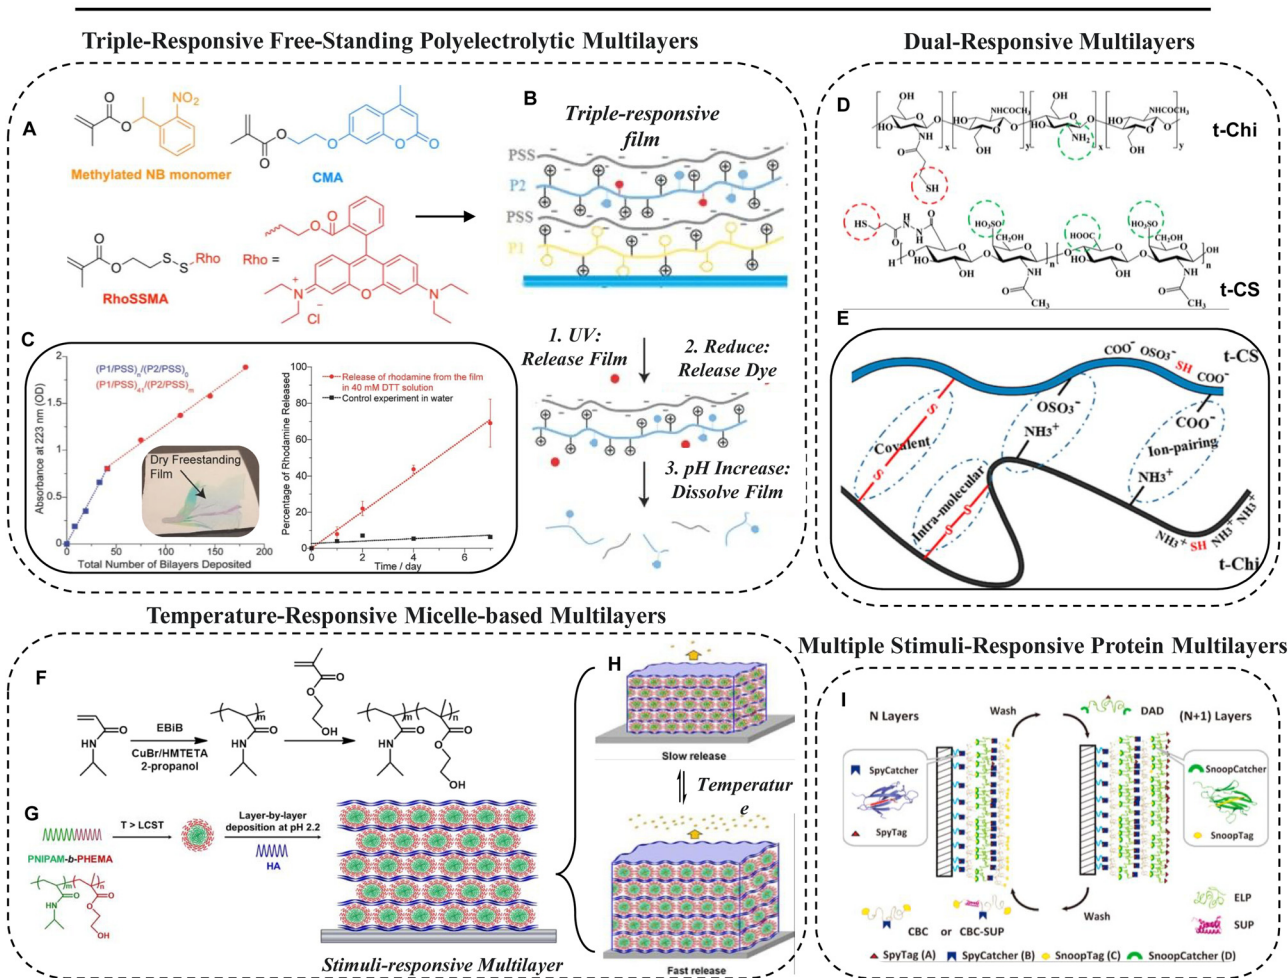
Triple-Responsive Free-Standing Polyelectrolytic Multilayers

Dual-Responsive Multilayers

A

$NO_2$

Methylated NB monomer

CMA

Rho

Rho =

RhoSSMA

$Cl^-$

B

Triple-responsive film

PSS

P2

PSS

P1

1. UV: Release Film

2. Reduce: Release Dye

3. pH Increase: Dissolve Film

C

$(P1/PSS)_n/(P2/PSS)_0$

$(P1/PSS)_{41}/(P2/PSS)_m$

Absorbance at 223 nm (OD)

Dry Freestanding Film

Total Number of Bilayers Deposited

Release of rhodamine from the film in 40 mM DTT solution

Control experiment in water

Percentage of Rhodamine Released

Time / day

D

t-Chi

t-CS

E

t-CS

COO⁻ OSO₃⁻ SH COO⁻

Covalent

OSO₃⁻

NH3⁺

COO⁻

Ion-pairing

Intra-molecular

NH3⁺

NH3⁺ SH NH3⁺ NH3⁺

t-Chi

Temperature-Responsive Micelle-based Multilayers

F

EBiB

CuBr/HMTETA

2-propanol

G

T > LCST

Layer-by-layer deposition at pH 2.2

HA

PNIPAM-b-PHEMA

Stimuli-responsive Multilayer

H

Slow release

Temperature

Fast release

Multiple Stimuli-Responsive Protein Multilayers

I

N Layers

Wash

DAD

(N+1) Layers

SpyCatcher

SpyTag

SnoopCatcher

SnoopTag

ELP

SUP

CBC or CBC-SUP

Wash

SpyTag (A) SpyCatcher (B) SnoopTag (C) SnoopCatcher (D)